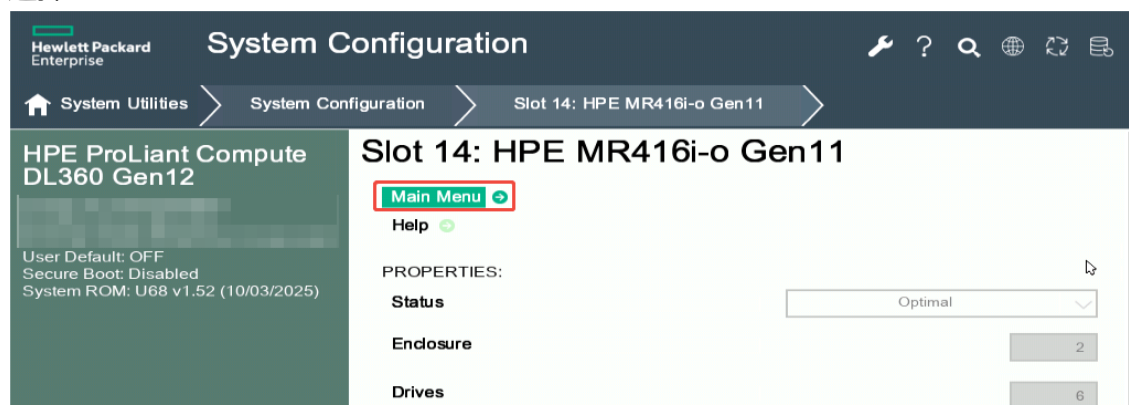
Hewlett Packard Enterprise

System Configuration

System Utilities
System Configuration
Slot 14: HPE MR416i-o Gen11

HPE ProLiant Compute DL360 Gen12

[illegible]

User Default: OFF
Secure Boot: Disabled
System ROM: U68 v1.52 (10/03/2025)

Slot 14: HPE MR416i-o Gen11

Main Menu
Help

PROPERTIES:

Status
Optimal

Enclosure
2

Drives
6